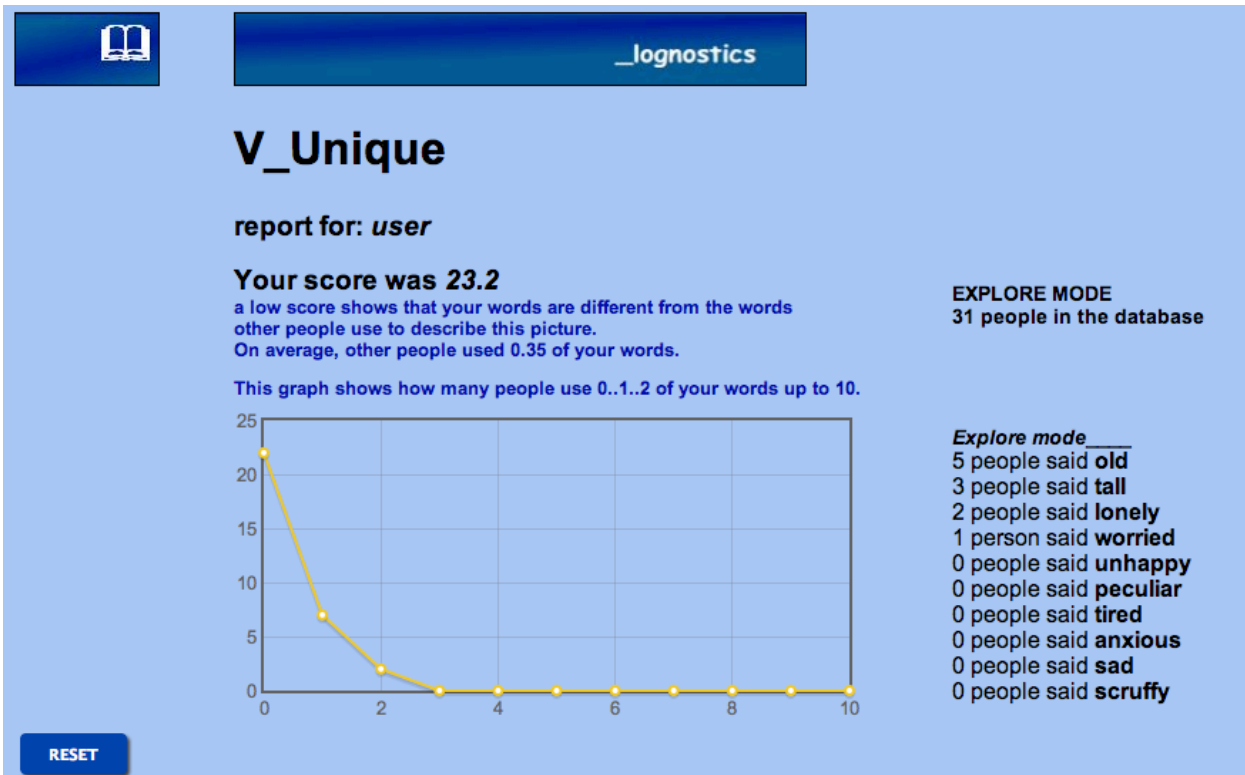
_lognostics

V_Unique

report for: *user*

Your score was *23.2*

a low score shows that your words are different from the words other people use to describe this picture.
On average, other people used 0.35 of your words.

This graph shows how many people use 0..1..2 of your words up to 10.

25
20
15
10
5
0
0 2 4 6 8 10

EXPLORE MODE
31 people in the database

*Explore mode____*
5 people said **old**
3 people said **tall**
2 people said **lonely**
1 person said **worried**
0 people said **unhappy**
0 people said **peculiar**
0 people said **tired**
0 people said **anxious**
0 people said **sad**
0 people said **scruffy**

RESET